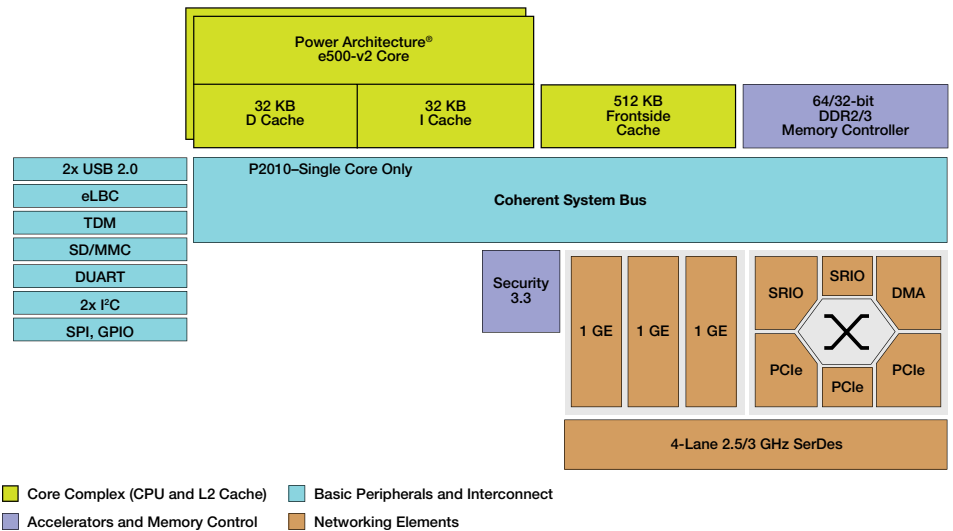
Power Architecture®
e500-v2 Core

32 KB
D Cache

32 KB
I Cache

512 KB
Frontside
Cache

64/32-bit
DDR2/3
Memory Controller

2x USB 2.0

eLBC

TDM

SD/MMC

DUART

2x I$^2$C

SPI, GPIO

P2010–Single Core Only

Coherent System Bus

Security
3.3

1 GE

1 GE

1 GE

SRIO

SRIO

DMA

PCIe

PCIe

PCIe

4-Lane 2.5/3 GHz SerDes

Core Complex (CPU and L2 Cache)

Basic Peripherals and Interconnect

Accelerators and Memory Control

Networking Elements